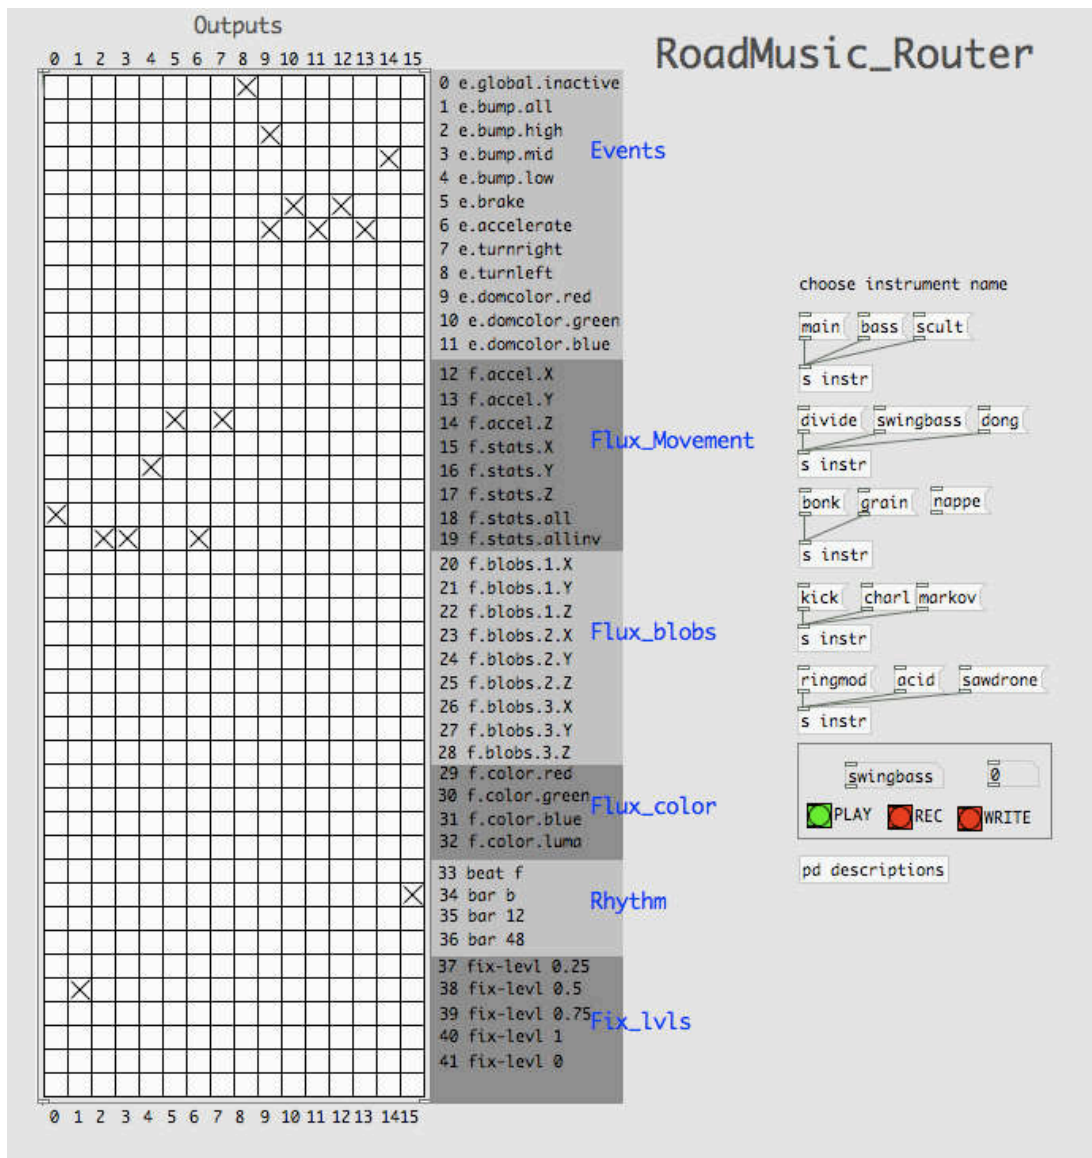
Outputs

0 1 2 3 4 5 6 7 8 9 10 11 12 13 14 15

RoadMusic_Router

0 e.global.inactive
1 e.bump.all
2 e.bump.high
3 e.bump.mid
4 e.bump.low
5 e.brake
6 e.accelerate
7 e.turnright
8 e.turnleft
9 e.domcolor.red
10 e.domcolor.green
11 e.domcolor.blue

Events

12 f.accel.X
13 f.accel.Y
14 f.accel.Z
15 f.stats.X
16 f.stats.Y
17 f.stats.Z
18 f.stats.all
19 f.stats.allinv

Flux_Movement

20 f.blobs.1.X
21 f.blobs.1.Y
22 f.blobs.1.Z
23 f.blobs.2.X
24 f.blobs.2.Y
25 f.blobs.2.Z
26 f.blobs.3.X
27 f.blobs.3.Y
28 f.blobs.3.Z

Flux_blobs

29 f.color.red
30 f.color.green
31 f.color.blue
32 f.color.luma

Flux_color

33 beat f
34 bar b
35 bar 12
36 bar 48

Rhythm

37 fix-levl 0.25
38 fix-levl 0.5
39 fix-levl 0.75
40 fix-levl 1
41 fix-levl 0

Fix_lvls

0 1 2 3 4 5 6 7 8 9 10 11 12 13 14 15

choose instrument name

main bass scult
s instr
divide swingbass dong
s instr
bonk grain nappe
s instr
kick charl markov
s instr
ringmod acid sawdrone
s instr

swingbass 0
PLAY REC WRITE

pd descriptions